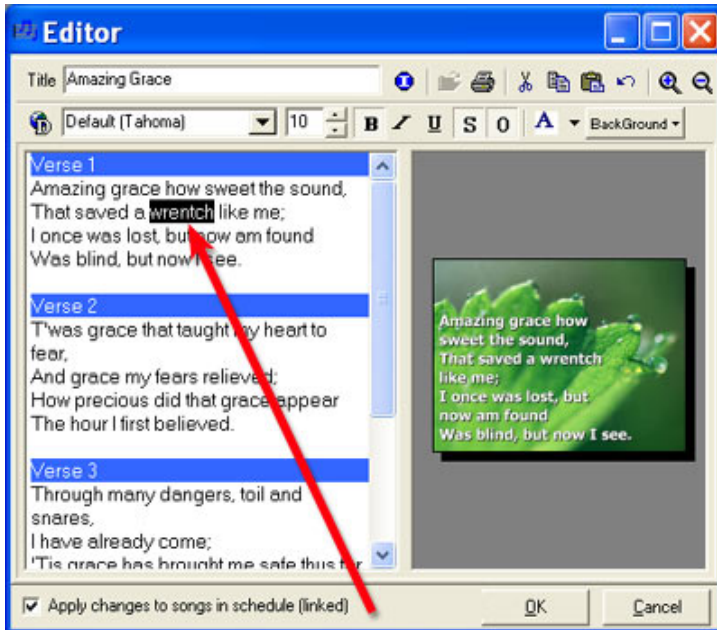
Editor

Title Amazing Grace

Default (Tahoma) 10 B I U S O A BackGround

Verse 1
Amazing grace how sweet the sound,
That saved a wrentch like me;
I once was lost, but now am found
Was blind, but now I see.

Verse 2
T'was grace that taught my heart to fear,
And grace my fears relieved;
How precious did that grace appear
The hour I first believed.

Verse 3
Through many dangers, toil and snares,
I have already come;
'Tis grace has brought me safe thus far

Amazing grace how sweet the sound,
That saved a wrentch like me;
I once was lost, but now am found
Was blind, but now I see.

Apply changes to songs in schedule (linked)

OK

Cancel